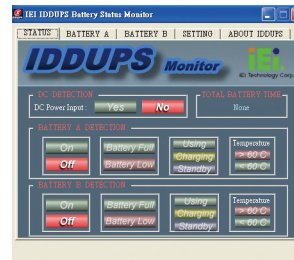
iEi IDDUPS Battery Status Monitor

STATUS | BATTERY A | BATTERY B | SETTING | ABOUT IDDUPS

IDDUPS Monitor

iEi
iEi Technology Corp

DC DETECTION
DC Power Input
Yes
No

TOTAL BATTERY TIME
None

BATTERY A DETECTION
On
Off
Battery Full
Battery Low
Using
Charging
Standby
Temperature
> 60 C
< 60 C

BATTERY B DETECTION
On
Off
Battery Full
Battery Low
Using
Charging
Standby
Temperature
> 60 C
< 60 C